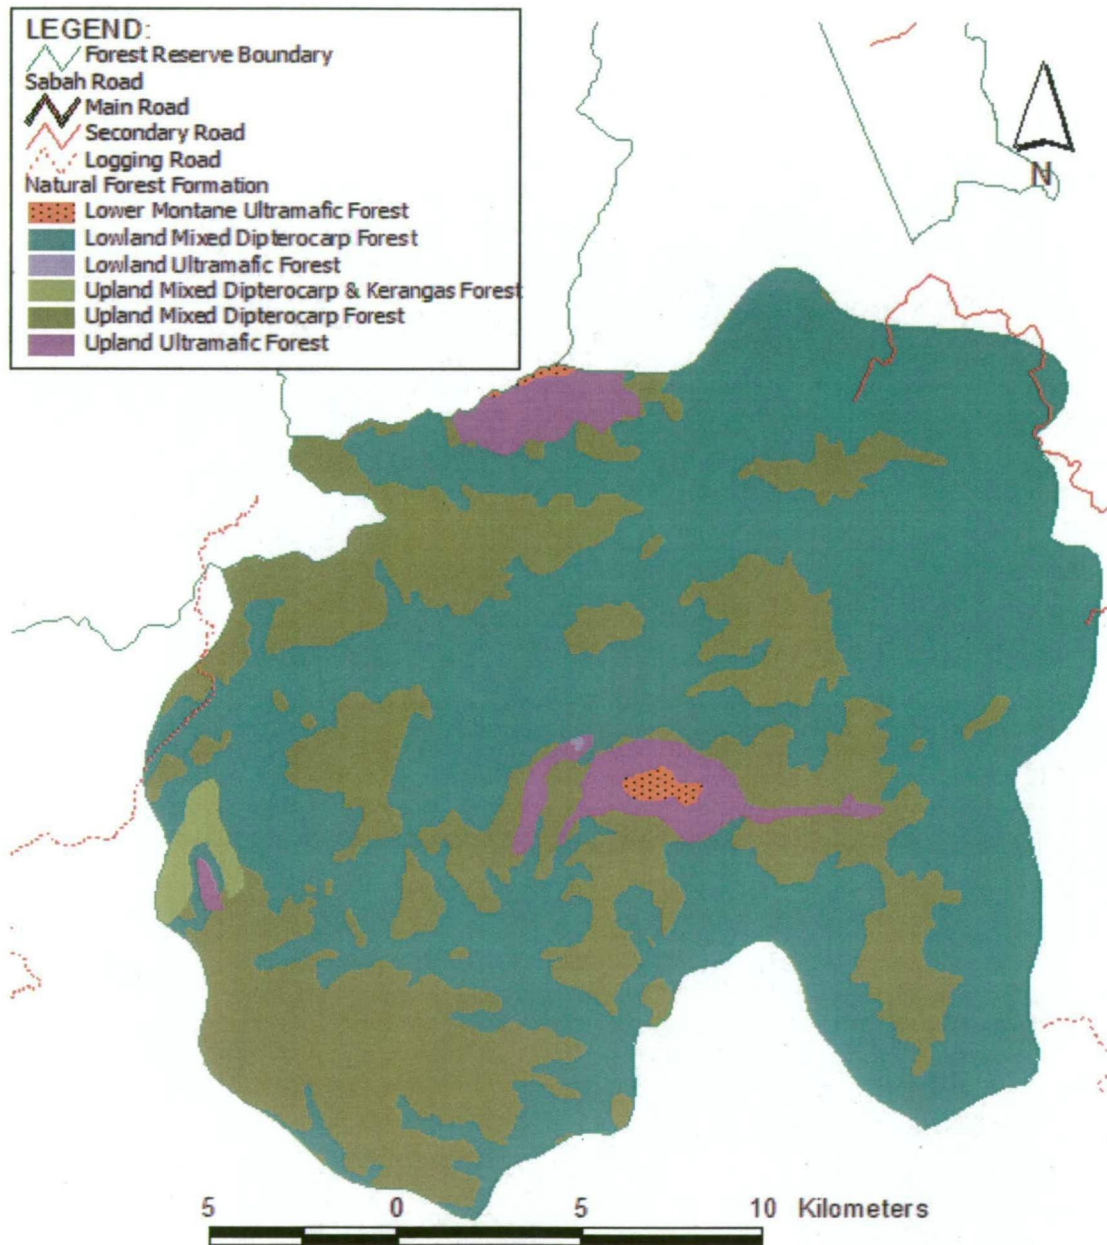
LEGEND:
Forest Reserve Boundary
Sabah Road
Main Road
Secondary Road
Logging Road
Natural Forest Formation
Lower Montane Ultramafic Forest
Lowland Mixed Dipterocarp Forest
Lowland Ultramafic Forest
Upland Mixed Dipterocarp & Kerangas Forest
Upland Mixed Dipterocarp Forest
Upland Ultramafic Forest

N

5 0 5 10 Kilometers